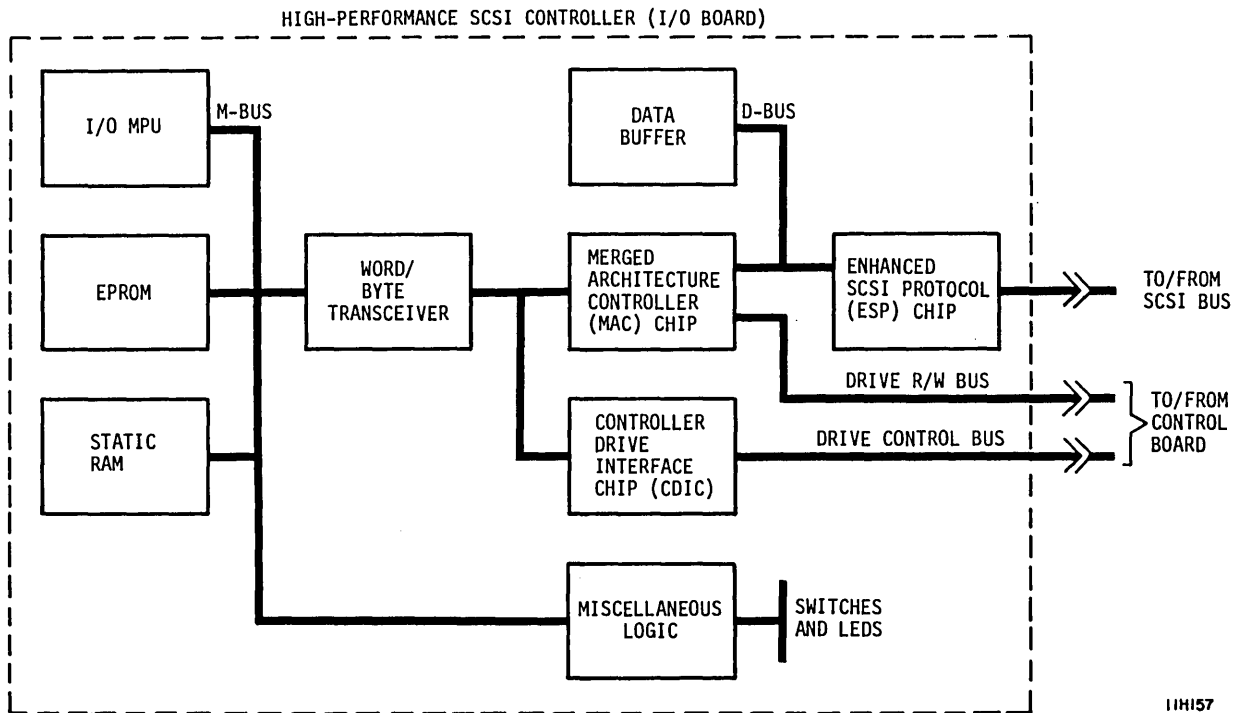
HIGH-PERFORMANCE SCSI CONTROLLER (I/O BOARD)

I/O MPU

M-BUS

DATA BUFFER

D-BUS

EPROM

WORD/ BYTE TRANSCEIVER

MERGED ARCHITECTURE CONTROLLER (MAC) CHIP

ENHANCED SCSI PROTOCOL (ESP) CHIP

TO/FROM SCSI BUS

DRIVE R/W BUS

TO/FROM CONTROL BOARD

STATIC RAM

CONTROLLER DRIVE INTERFACE CHIP (CDIC)

DRIVE CONTROL BUS

MISCELLANEOUS LOGIC

SWITCHES AND LEDS

11H157